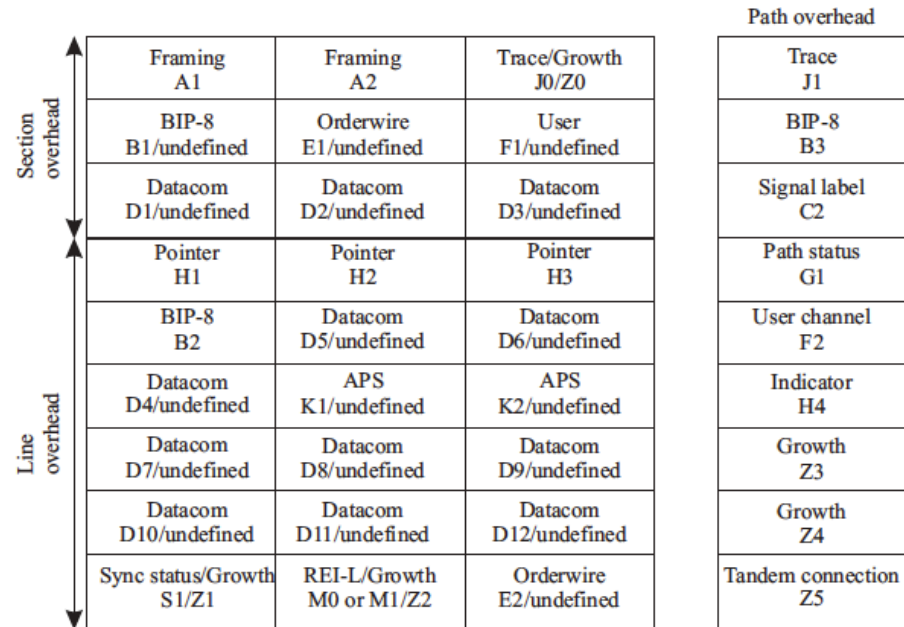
Path overhead

Section overhead

Line overhead

| Framing A1 | Framing A2 | Trace/Growth J0/Z0 |
|---|---|---|
| BIP-8 B1/undefined | Orderwire E1/undefined | User F1/undefined |
| Datacom D1/undefined | Datacom D2/undefined | Datacom D3/undefined |
| Pointer H1 | Pointer H2 | Pointer H3 |
| BIP-8 B2 | Datacom D5/undefined | Datacom D6/undefined |
| Datacom D4/undefined | APS K1/undefined | APS K2/undefined |
| Datacom D7/undefined | Datacom D8/undefined | Datacom D9/undefined |
| Datacom D10/undefined | Datacom D11/undefined | Datacom D12/undefined |
| Sync status/Growth S1/Z1 | REI-L/Growth M0 or M1/Z2 | Orderwire E2/undefined |

| Path overhead |
|---|
| Trace J1 |
| BIP-8 B3 |
| Signal label C2 |
| Path status G1 |
| User channel F2 |
| Indicator H4 |
| Growth Z3 |
| Growth Z4 |
| Tandem connection Z5 |